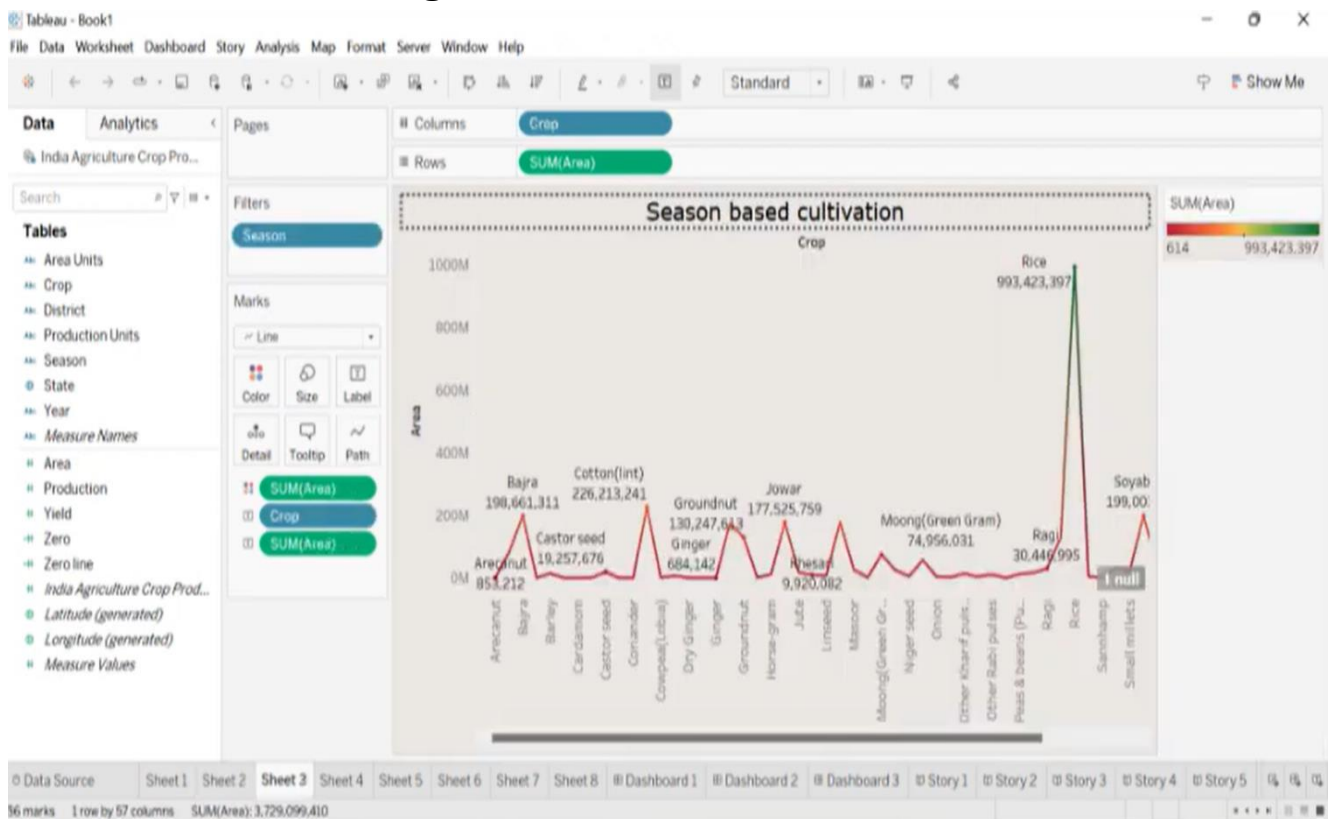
Tableau - Book1

File Data Worksheet Dashboard Story Analysis Map Format Server Window Help

Standard

Show Me

Data Analytics

Pages

Columns Crop

Rows SUM(Area)

India Agriculture Crop Pro...

Search

Tables

Area Units
Crop
District
Production Units
Season
State
Year
Measure Names
Area
Production
Yield
Zero
Zero line
India Agriculture Crop Prod...
Latitude (generated)
Longitude (generated)
Measure Values

Filters

Season

Marks

Line

Color Size Label
Detail Tooltip Path

SUM(Area)
Crop
SUM(Area)

Season based cultivation

Crop

SUM(Area)

614 993,423,397

1000M
800M
600M
400M
200M
0M

Area

Rice 993,423,397

Bajra 198,661,311

Cotton(lint) 226,213,241

Jowar 177,525,759

Groundnut 130,247,613

Ginger 684,142

Castor seed 19,257,676

Arecanut 853,212

Khesari 9,920,082

Moong(Green Gram) 74,956,031

Ragi 30,446,995

Soyab 199,00

1 null

Arecanut Bajra Barley Cardamom Castor seed Coriander Cowpea(Lobia) Dry Ginger Ginger Groundnut Horse-gram Jute Linseed Masoor Moong(Green Gr... Niger seed Onion Other Kharif puls... Other Rabi pulses Peas & beans (Pu... Ragi Rice Sannhamp Small millets

Data Source Sheet 1 Sheet 2 Sheet 3 Sheet 4 Sheet 5 Sheet 6 Sheet 7 Sheet 8 Dashboard 1 Dashboard 2 Dashboard 3 Story 1 Story 2 Story 3 Story 4 Story 5

56 marks 1 row by 57 columns SUM(Area): 3,729,099,410